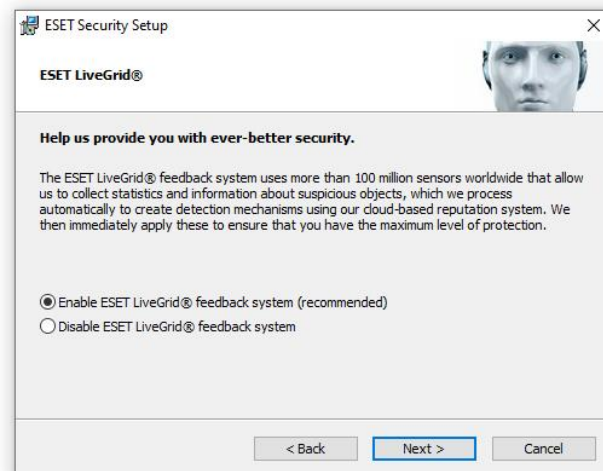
ESET Security Setup

ESET LiveGrid®

Help us provide you with ever-better security.

The ESET LiveGrid® feedback system uses more than 100 million sensors worldwide that allow us to collect statistics and information about suspicious objects, which we process automatically to create detection mechanisms using our cloud-based reputation system. We then immediately apply these to ensure that you have the maximum level of protection.

Enable ESET LiveGrid® feedback system (recommended)

Disable ESET LiveGrid® feedback system

< Back

Next >

Cancel